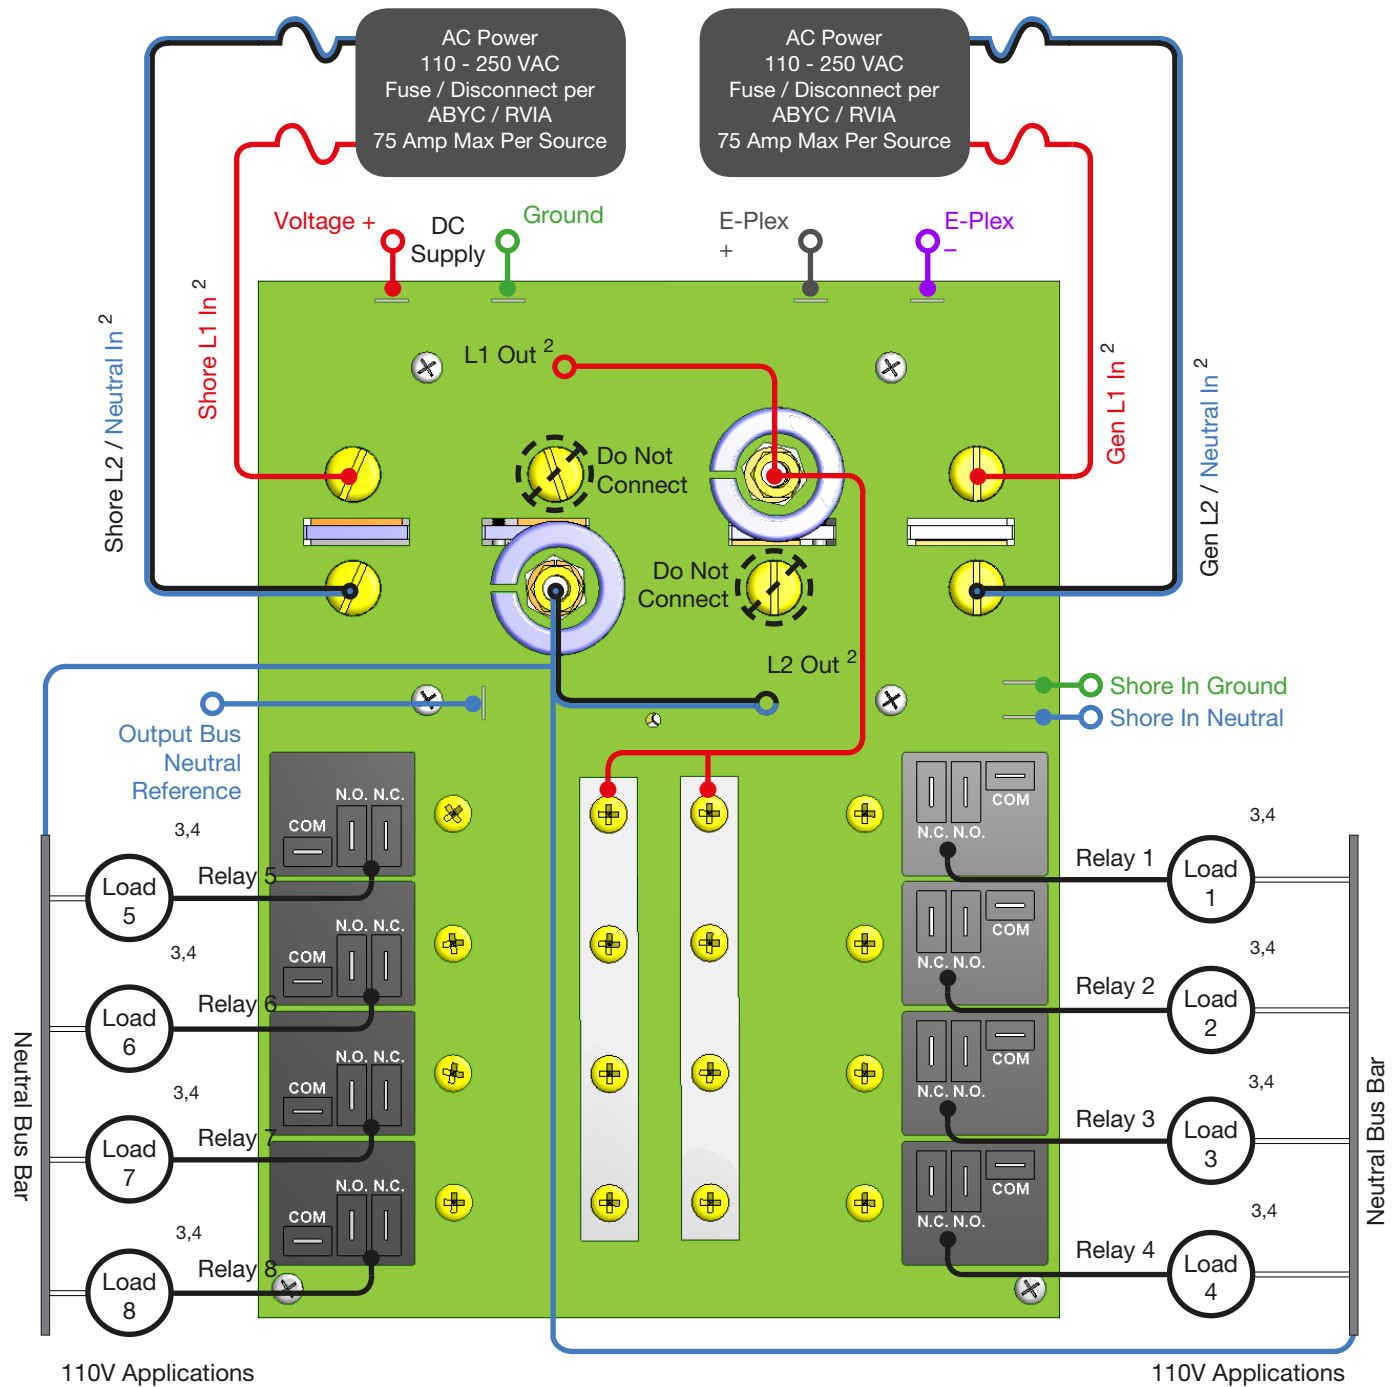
AC Power
110 - 250 VAC
Fuse / Disconnect per
ABYC / RVIA
75 Amp Max Per Source

AC Power
110 - 250 VAC
Fuse / Disconnect per
ABYC / RVIA
75 Amp Max Per Source

Voltage +
DC Supply
Ground
E-Plex +
E-Plex –

Shore L2 / Neutral In $^2$
Shore L1 In $^2$
L1 Out $^2$
Gen L1 In $^2$
Gen L2 / Neutral In $^2$

Do Not Connect
Do Not Connect
L2 Out $^2$

Shore In Ground
Shore In Neutral

Output Bus Neutral Reference

3,4
Load 5
Relay 5
N.O. N.C.
COM
3,4
Load 6
Relay 6
N.O. N.C.
COM
3,4
Load 7
Relay 7
N.O. N.C.
COM
3,4
Load 8
Relay 8
N.O. N.C.
COM

COM
N.C. N.O.
Relay 1
3,4
Load 1
COM
N.C. N.O.
Relay 2
3,4
Load 2
COM
N.C. N.O.
Relay 3
3,4
Load 3
COM
N.C. N.O.
Relay 4
3,4
Load 4

Neutral Bus Bar
Neutral Bus Bar

110V Applications
110V Applications